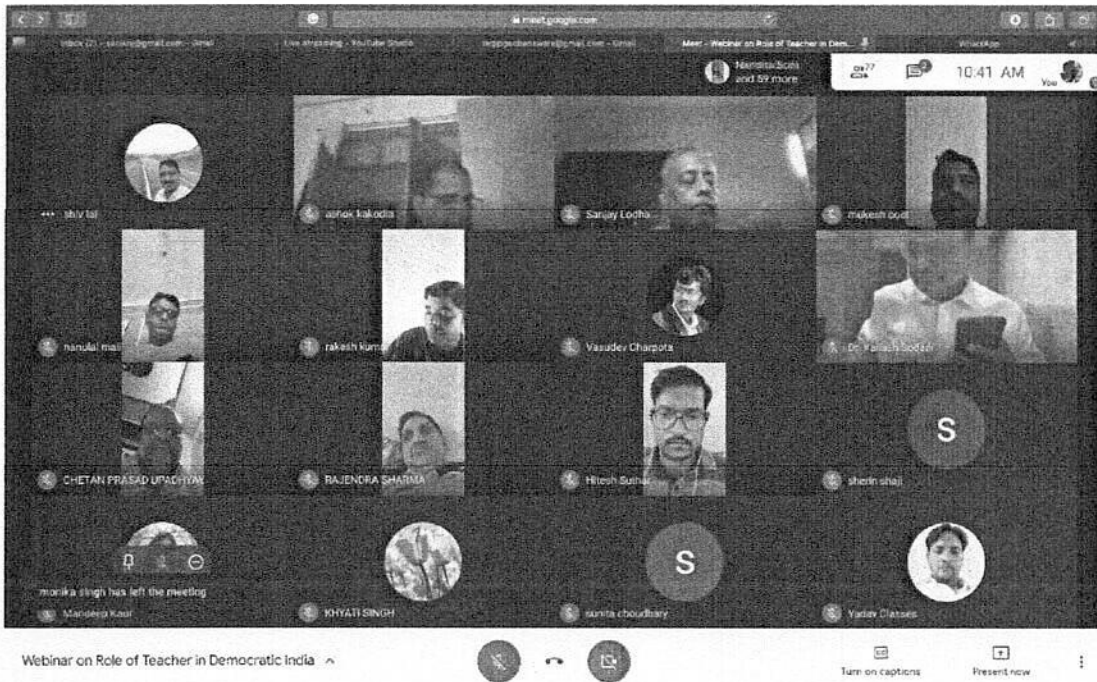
meet.google.com

Inbox (2) - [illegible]@gmail.com - Gmail
Live streaming - YouTube Studio
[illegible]@gmail.com - Gmail
Meet - Webinar on Role of Teacher in Dem...
WhatsApp

Nandita Soni and 59 more

10:41 AM

You

shiv lal
ashok kakodia
Sanjay Lodha
mukesh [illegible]
nanulal mali
rakesh kumar
Vasudev Charpota
Dr. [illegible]
CHETAN PRASAD UPADHYAY
RAJENDRA SHARMA
Hitesh Suthar
S
sherin shail
monika singh has left the meeting
Mandeep Kaur
KHYATI SINGH
S
sunita choudhary
Yadav Classes

Webinar on Role of Teacher in Democratic India

Turn on captions
Present now